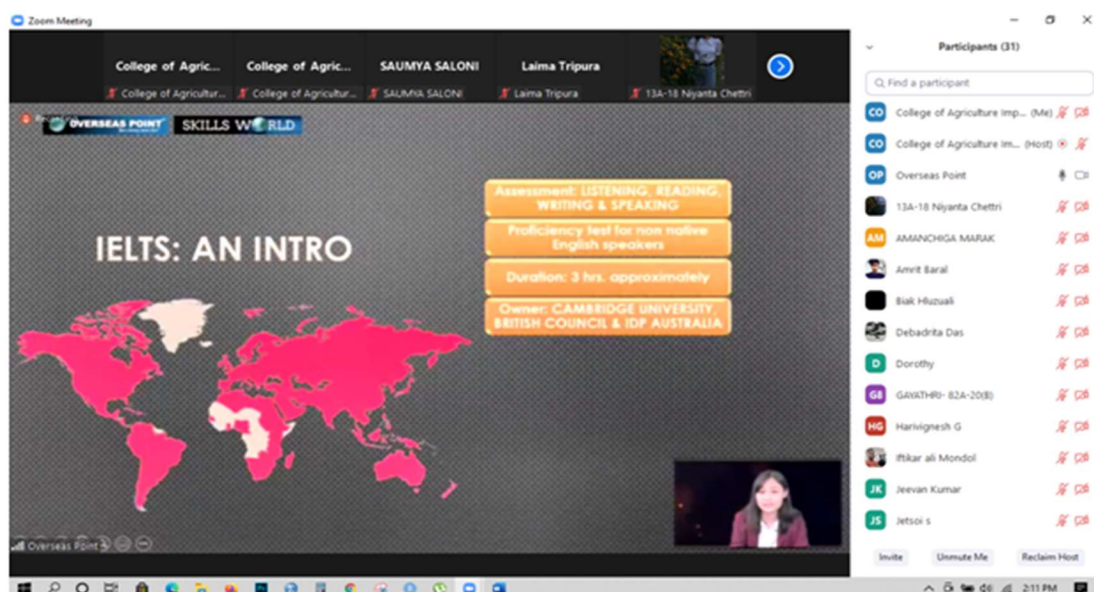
Zoom Meeting

College of Agric... College of Agricultur...
College of Agric... College of Agricultur...
SAUMYA SALONI SAUMYA SALONI
Laima Tripura Laima Tripura
13A-18 Niyanta Chettri

OVERSEAS POINT SKILLS WORLD

IELTS: AN INTRO

Assessment: LISTENING, READING, WRITING & SPEAKING

Proficiency test for non native English speakers

Duration: 3 hrs. approximately

Owner: CAMBRIDGE UNIVERSITY, BRITISH COUNCIL & IDP AUSTRALIA

Overseas Point

Participants (31)

Find a participant

CO College of Agriculture Imp... (Me)
CO College of Agriculture Im... (Host)
OP Overseas Point
13A-18 Niyanta Chettri
AM AMANCHIGA MARAK
Amrit Baral
Biak Hluzuali
Debadrita Das
D Dorothy
G8 GAYATHRI- 82A-20(B)
HG Harivignesh G
Iftikar ali Mondol
JK Jeevan Kumar
JS Jetsoi s

Invite Unmute Me Reclaim Host

2:11 PM